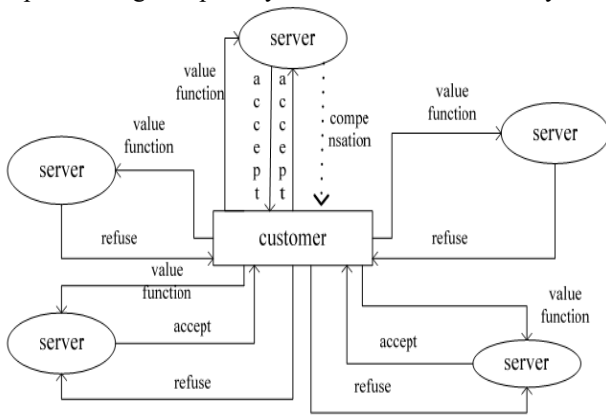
server

value function

accept

accept

compe nsation

value function

value function

server

server

refuse

customer

refuse

value function

accept

value function

server

accept

server

refuse

refuse